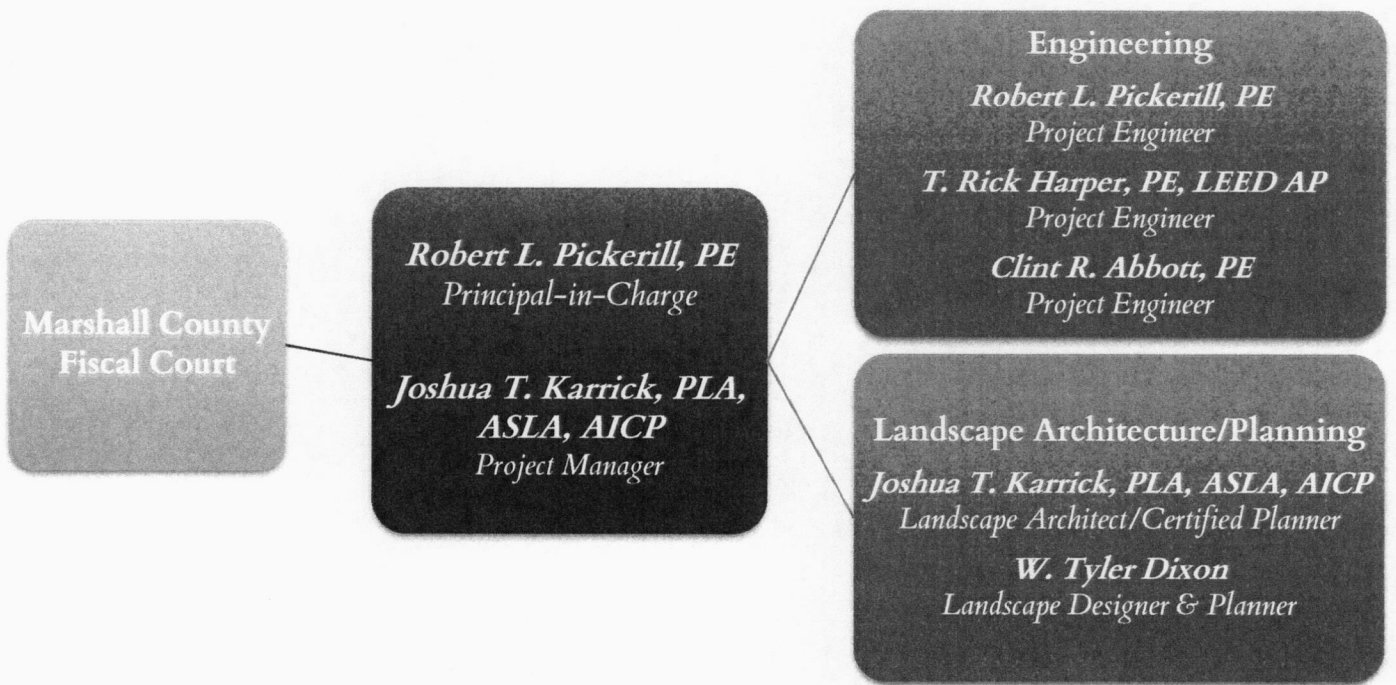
Marshall County Fiscal Court

Robert L. Pickerill, PE
Principal-in-Charge

Joshua T. Karrick, PLA, ASLA, AICP
Project Manager

Engineering
Robert L. Pickerill, PE
Project Engineer
T. Rick Harper, PE, LEED AP
Project Engineer
Clint R. Abbott, PE
Project Engineer

Landscape Architecture/Planning
Joshua T. Karrick, PLA, ASLA, AICP
Landscape Architect/Certified Planner
W. Tyler Dixon
Landscape Designer & Planner